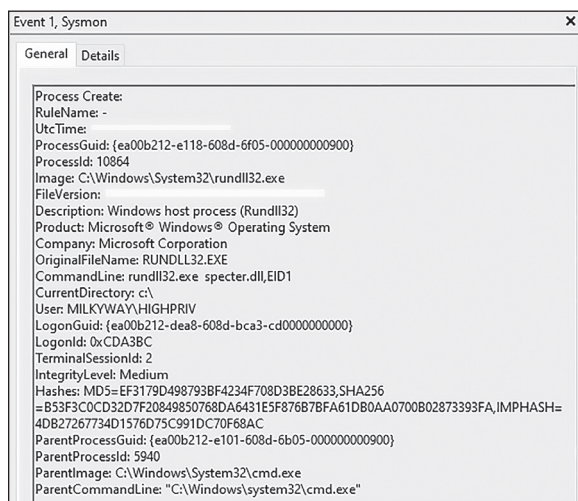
Event 1, Sysmon

General Details

Process Create:
RuleName: -
UtcTime:
ProcessGuid: {ea00b212-e118-608d-6f05-000000000900}
ProcessId: 10864
Image: C:\Windows\System32\rundll32.exe
FileVersion:
Description: Windows host process (Rundll32)
Product: Microsoft® Windows® Operating System
Company: Microsoft Corporation
OriginalFileName: RUNDLL32.EXE
CommandLine: rundll32.exe specter.dll,EID1
CurrentDirectory: c:\
User: MILKYWAY\HIGHPRIV
LogonGuid: {ea00b212-dea8-608d-bca3-cd0000000000}
LogonId: 0xCDA3BC
TerminalSessionId: 2
IntegrityLevel: Medium
Hashes: MD5=EF3179D498793BF4234F708D3BE28633,SHA256=B53F3C0CD32D7F20849850768DA6431E5F876B7BFA61DB0AA0700B02873393FA,IMPHASH=4DB27267734D1576D75C991DC70F68AC
ParentProcessGuid: {ea00b212-e101-608d-6b05-000000000900}
ParentProcessId: 5940
ParentImage: C:\Windows\System32\cmd.exe
ParentCommandLine: "C:\Windows\system32\cmd.exe"